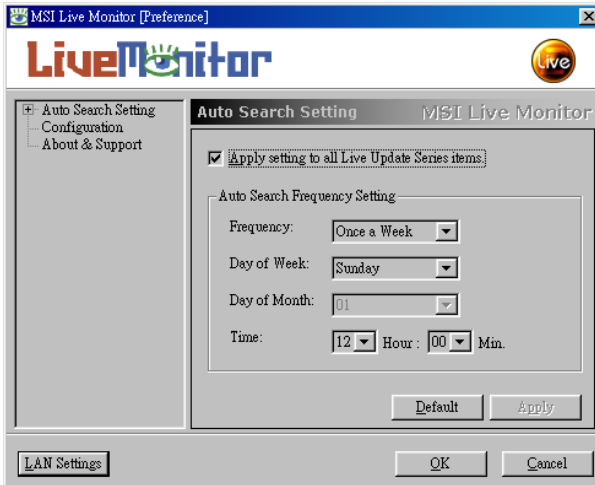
MSI Live Monitor [Preference]

LiveMonitor

Live

Auto Search Setting
Configuration
About & Support

Auto Search Setting

MSI Live Monitor

Apply setting to all Live Update Series items.

Auto Search Frequency Setting

Frequency: Once a Week

Day of Week: Sunday

Day of Month: 01

Time: 12 Hour : 00 Min.

Default

Apply

LAN Settings

OK

Cancel